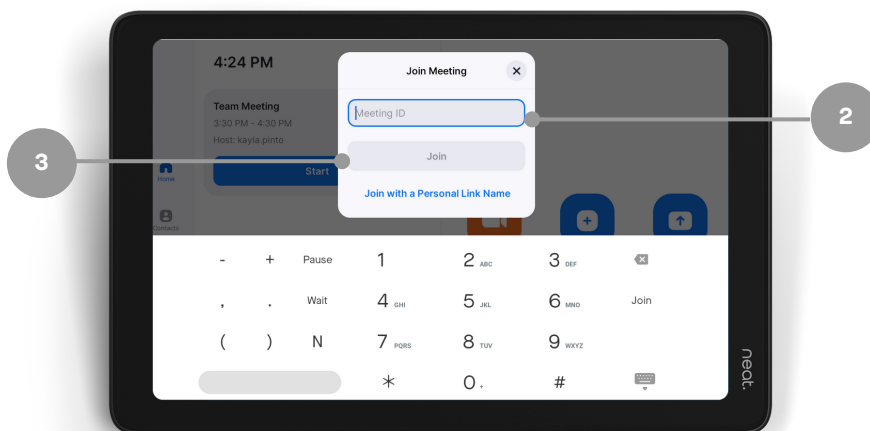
4:24 PM

Team Meeting
3:30 PM - 4:30 PM
Host: kayla.pinto

Start

Home

Contacts

Join Meeting

Meeting ID

Join

Join with a Personal Link Name

2

3

- + Pause 1 2 ABC 3 DEF

, . Wait 4 GHI 5 JKL 6 MNO Join

( ) N 7 PQRS 8 TUV 9 WXYZ

* 0 + #

neat.